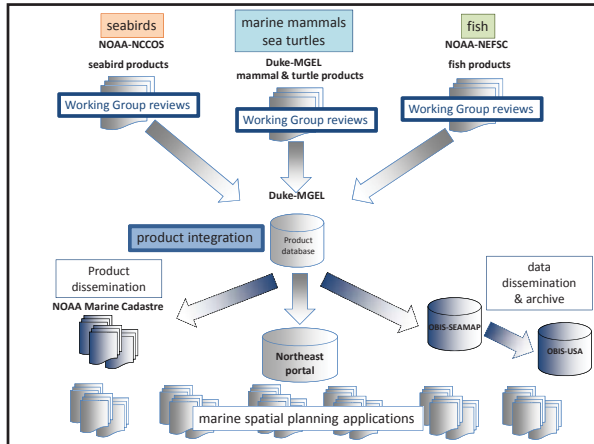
seabirds
NOAA-NCCOS
seabird products
Working Group reviews

marine mammals
sea turtles
Duke-MGEL
mammal & turtle products
Working Group reviews

fish
NOAA-NEFSC
fish products
Working Group reviews

Duke-MGEL

product integration

Product database

Product dissemination
NOAA Marine Cadastre

Northeast portal

data dissemination & archive

OBIS-SEAMAP

OBIS-USA

marine spatial planning applications